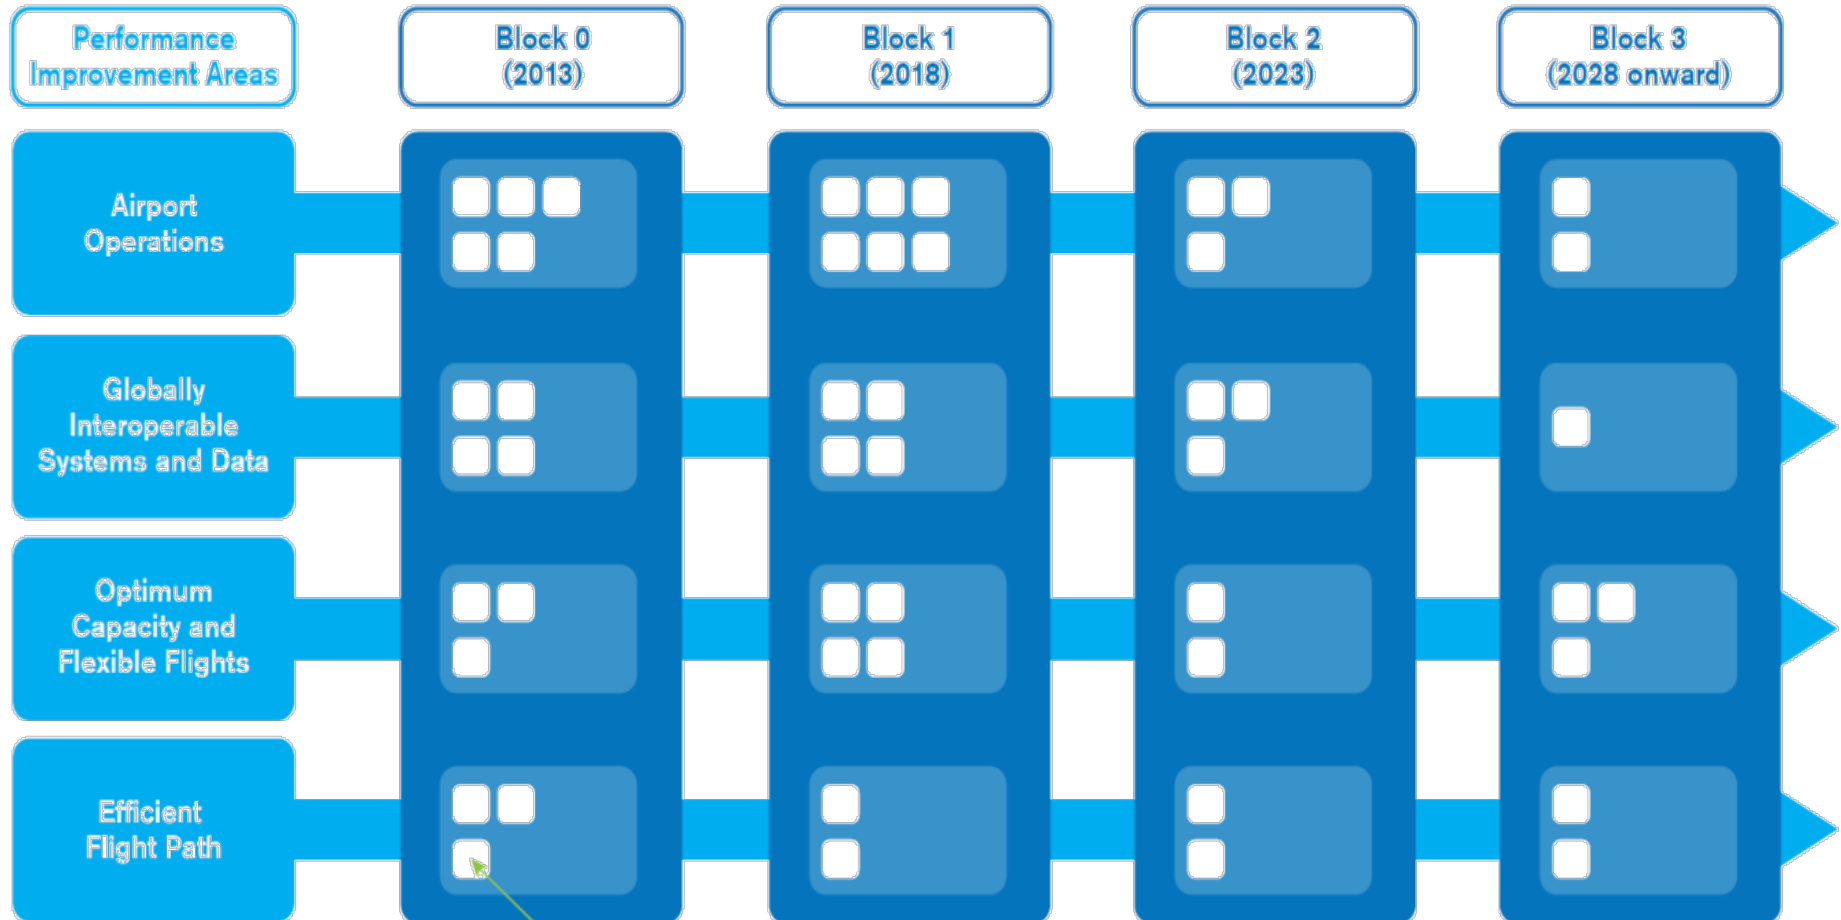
Performance Improvement Areas

Block 0 (2013)

Block 1 (2018)

Block 2 (2023)

Block 3 (2028 onward)

Airport Operations

Globally Interoperable Systems and Data

Optimum Capacity and Flexible Flights

Efficient Flight Path